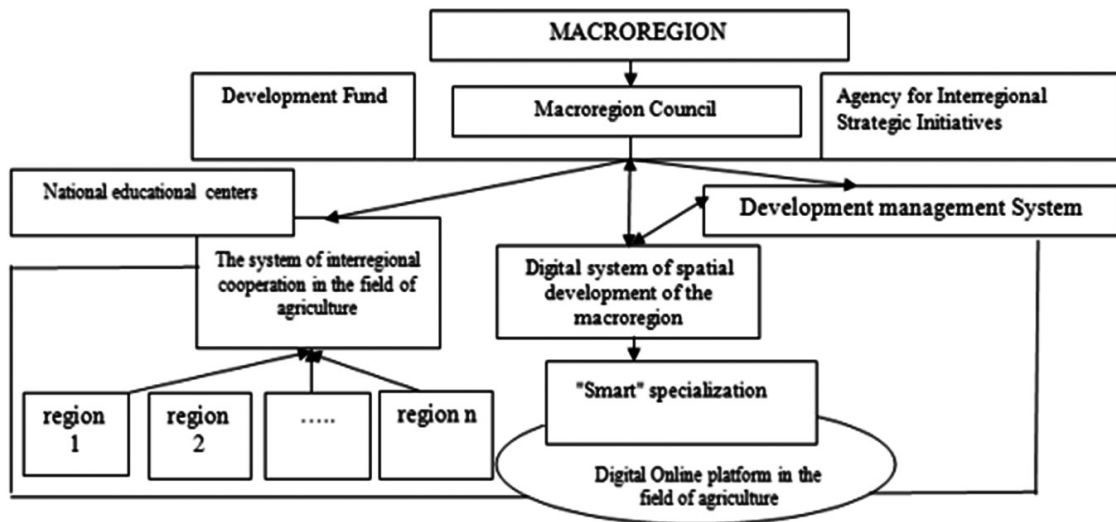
MACROREGION

Development Fund

Macroregion Council

Agency for Interregional Strategic Initiatives

National educational centers

Development management System

The system of interregional cooperation in the field of agriculture

Digital system of spatial development of the macroregion

"Smart" specialization

region 1

region 2

.....

region n

Digital Online platform in the field of agriculture